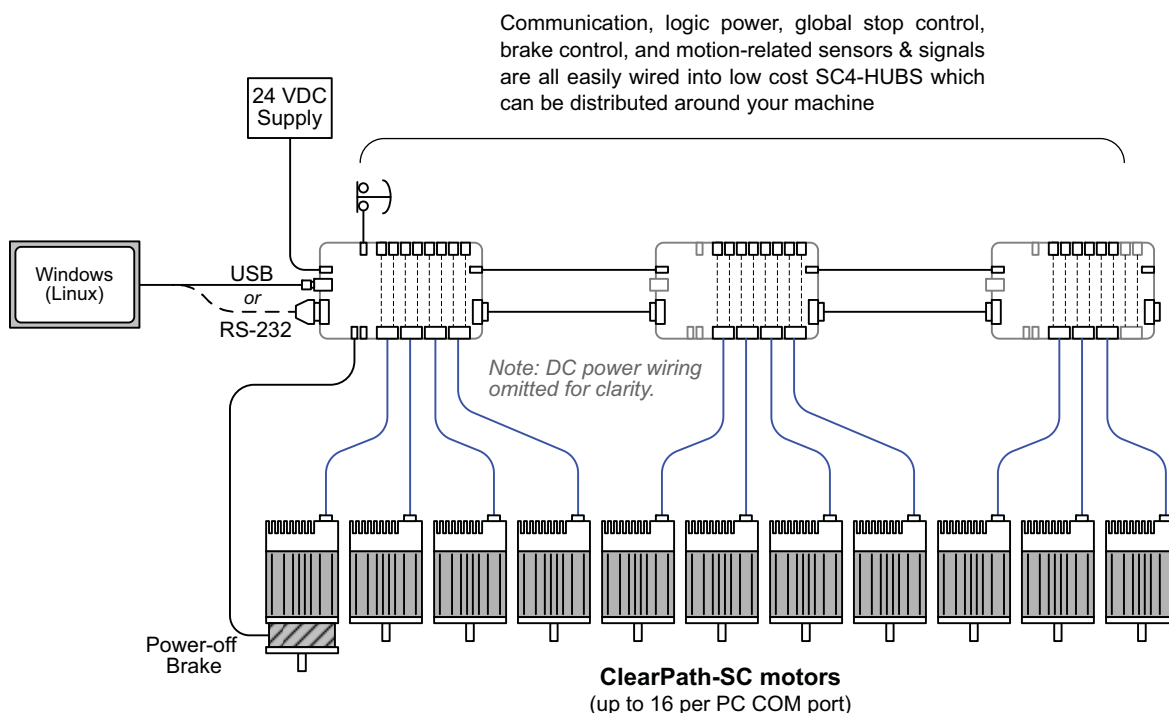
Communication, logic power, global stop control, brake control, and motion-related sensors & signals are all easily wired into low cost SC4-HUBS which can be distributed around your machine

24 VDC Supply

Windows (Linux)

USB

or

RS-232

Note: DC power wiring omitted for clarity.

Power-off Brake

**ClearPath-SC motors**
(up to 16 per PC COM port)